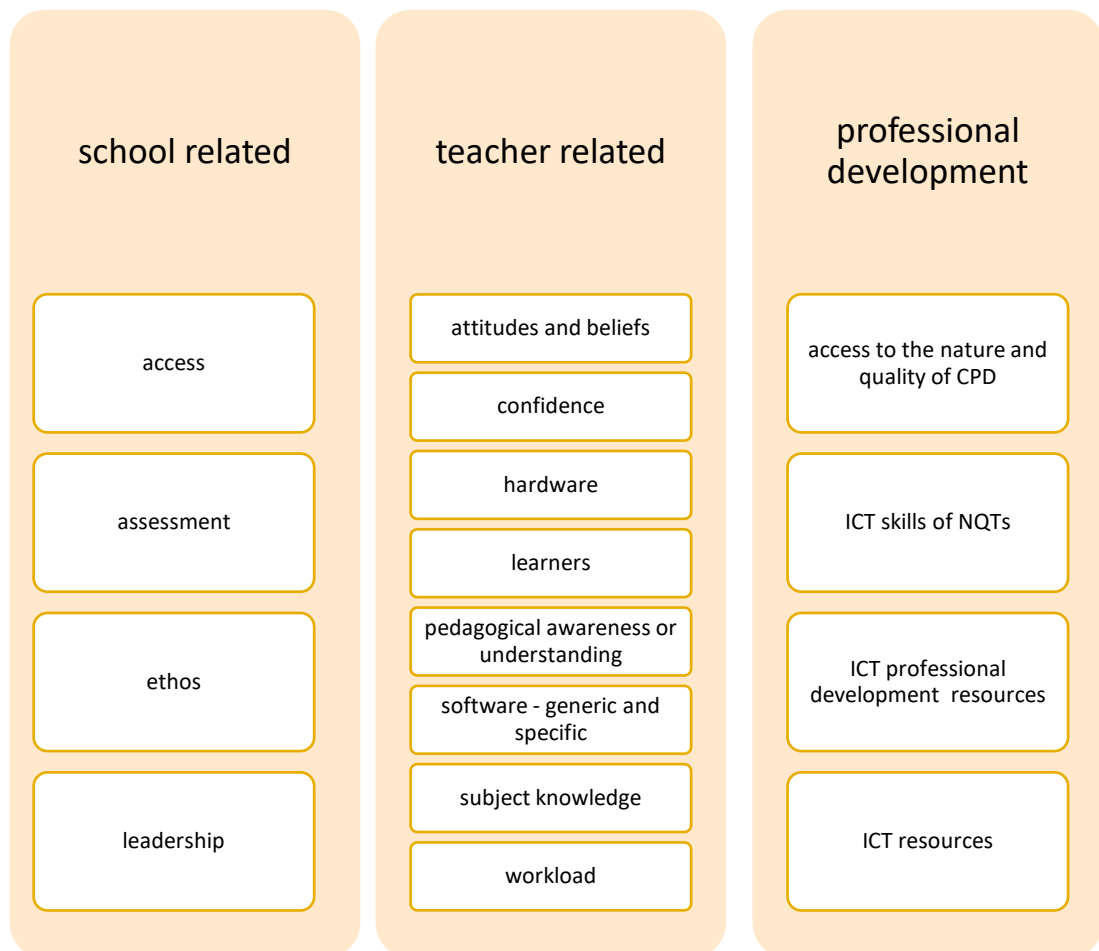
school related

access

assessment

ethos

leadership

teacher related

attitudes and beliefs

confidence

hardware

learners

pedagogical awareness or understanding

software - generic and specific

subject knowledge

workload

professional development

access to the nature and quality of CPD

ICT skills of NQTs

ICT professional development resources

ICT resources